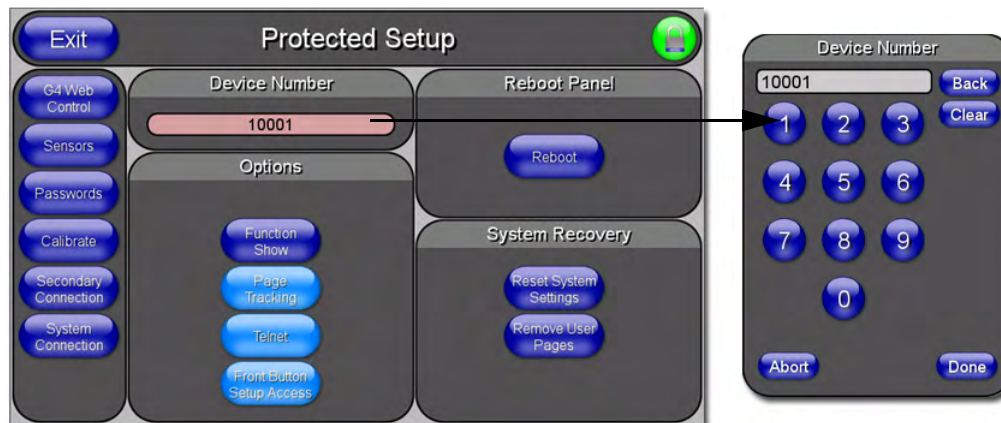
Exit

Protected Setup

G4 Web Control

Sensors

Passwords

Calibrate

Secondary Connection

System Connection

Device Number

10001

Options

Function Show

Page Tracking

Telnet

Front Button Setup Access

Reboot Panel

Reboot

System Recovery

Reset System Settings

Remove User Pages

Device Number

10001

Back

Clear

1 2 3

4 5 6

7 8 9

0

Abort

Done